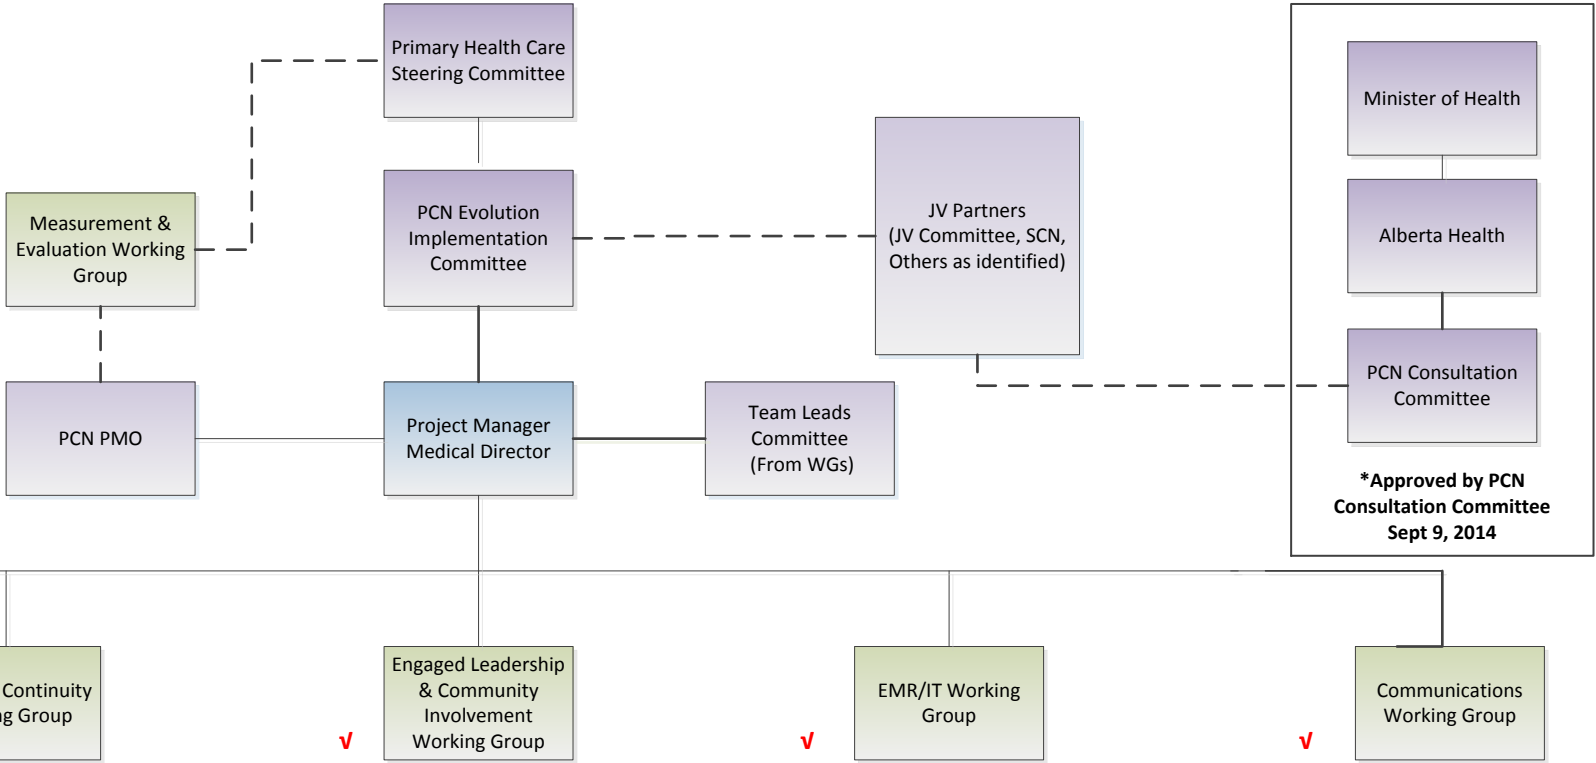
Primary Health Care Steering Committee

Minister of Health

Measurement & Evaluation Working Group

PCN Evolution Implementation Committee

JV Partners (JV Committee, SCN, Others as identified)

Alberta Health

PCN Consultation Committee

PCN PMO

Project Manager Medical Director

Team Leads Committee (From WGs)

*Approved by PCN Consultation Committee Sept 9, 2014

Continuity g Group

√

Engaged Leadership & Community Involvement Working Group

√

EMR/IT Working Group

√

Communications Working Group